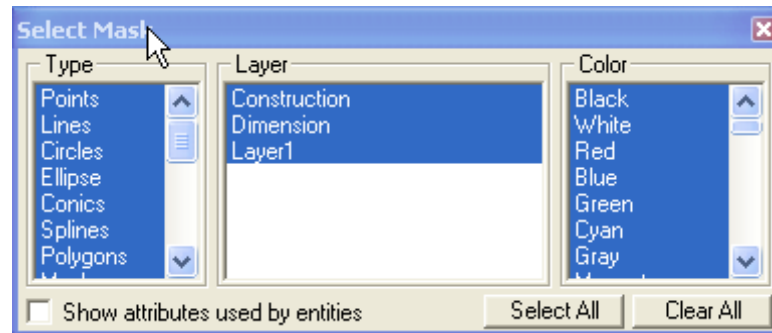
Select Mas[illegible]

Type
Points
Lines
Circles
Ellipse
Conics
Splines
Polygons

Layer
Construction
Dimension
Layer1

Color
Black
White
Red
Blue
Green
Cyan
Gray

Show attributes used by entities
Select All
Clear All